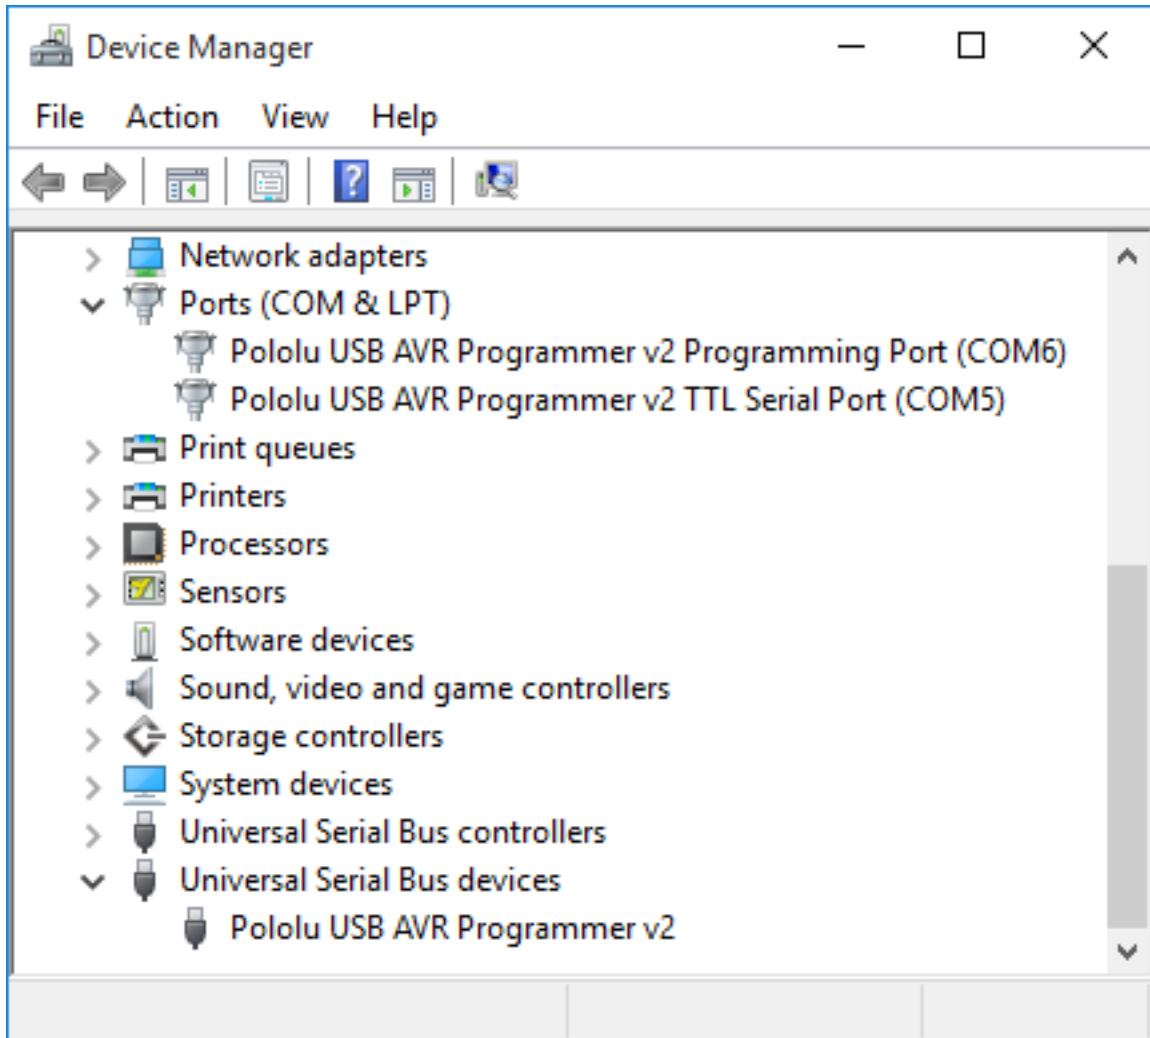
Device Manager

File Action View Help

Network adapters
Ports (COM & LPT)
Pololu USB AVR Programmer v2 Programming Port (COM6)
Pololu USB AVR Programmer v2 TTL Serial Port (COM5)
Print queues
Printers
Processors
Sensors
Software devices
Sound, video and game controllers
Storage controllers
System devices
Universal Serial Bus controllers
Universal Serial Bus devices
Pololu USB AVR Programmer v2